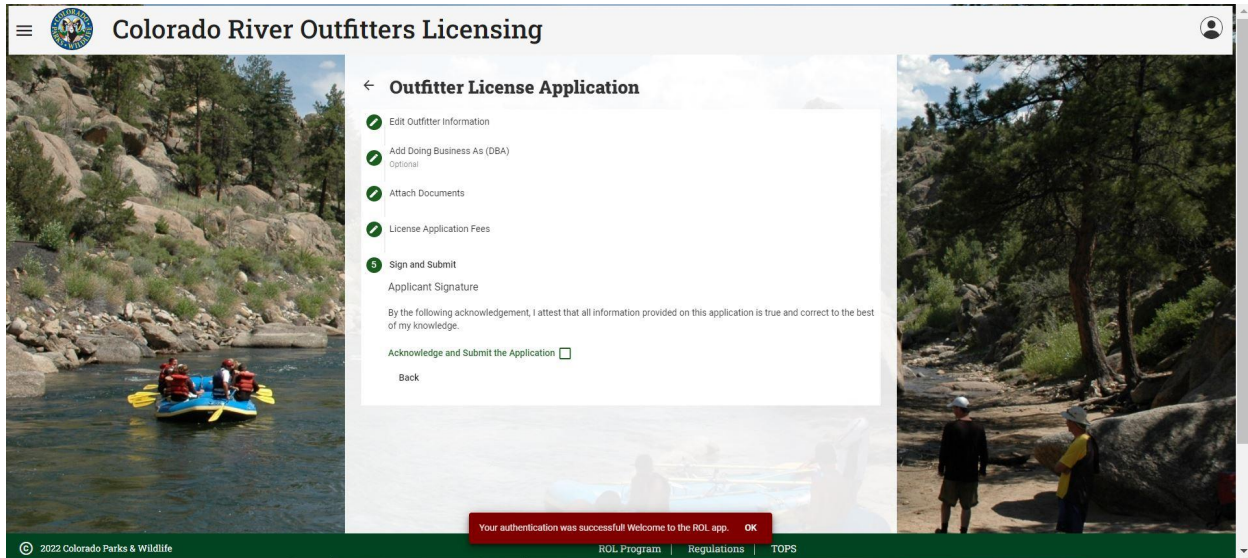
Colorado River Outfitters Licensing

← Outfitter License Application

Edit Outfitter Information

Add Doing Business As (DBA)
Optional

Attach Documents

License Application Fees

5 Sign and Submit

Applicant Signature

By the following acknowledgement, I attest that all information provided on this application is true and correct to the best of my knowledge.

Acknowledge and Submit the Application

Back

Your authentication was successful! Welcome to the ROL app. OK

© 2022 Colorado Parks & Wildlife

ROL Program | Regulations | TOPS